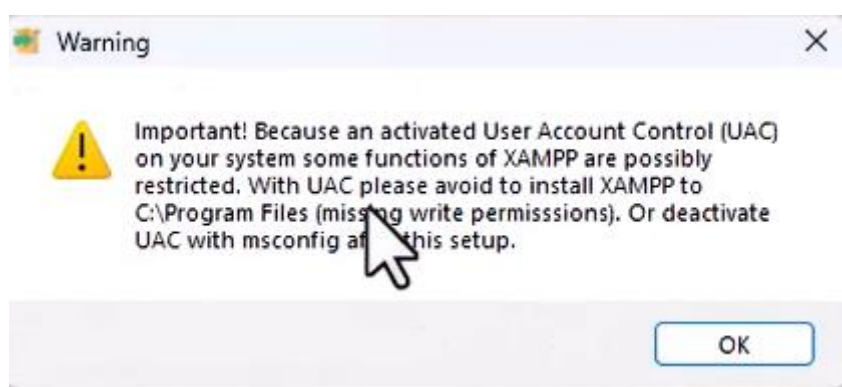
Warning

Important! Because an activated User Account Control (UAC) on your system some functions of XAMPP are possibly restricted. With UAC please avoid to install XAMPP to C:\Program Files (miss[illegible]g write permisssions). Or deactivate UAC with msconfig af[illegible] this setup.

OK